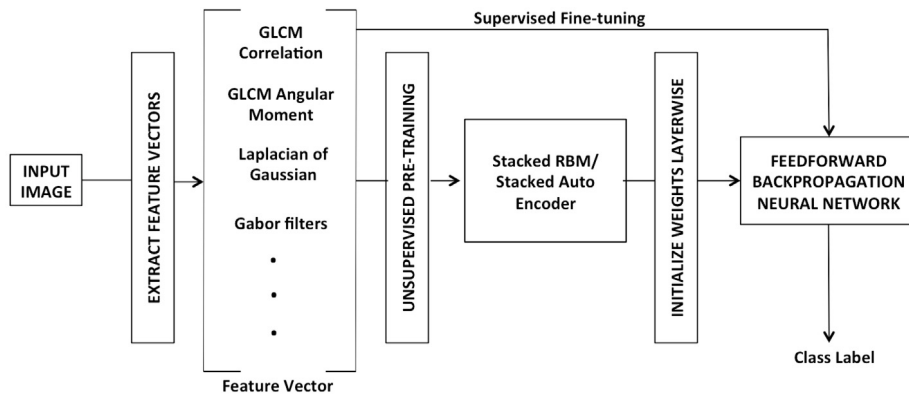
INPUT IMAGE

EXTRACT FEATURE VECTORS

GLCM Correlation

GLCM Angular Moment

Laplacian of Gaussian

Gabor filters

•
•
•

Feature Vector

Supervised Fine-tuning

UNSUPERVISED PRE-TRAINING

Stacked RBM/ Stacked Auto Encoder

INITIALIZE WEIGHTS LAYERWISE

FEEDFORWARD BACKPROPAGATION NEURAL NETWORK

Class Label